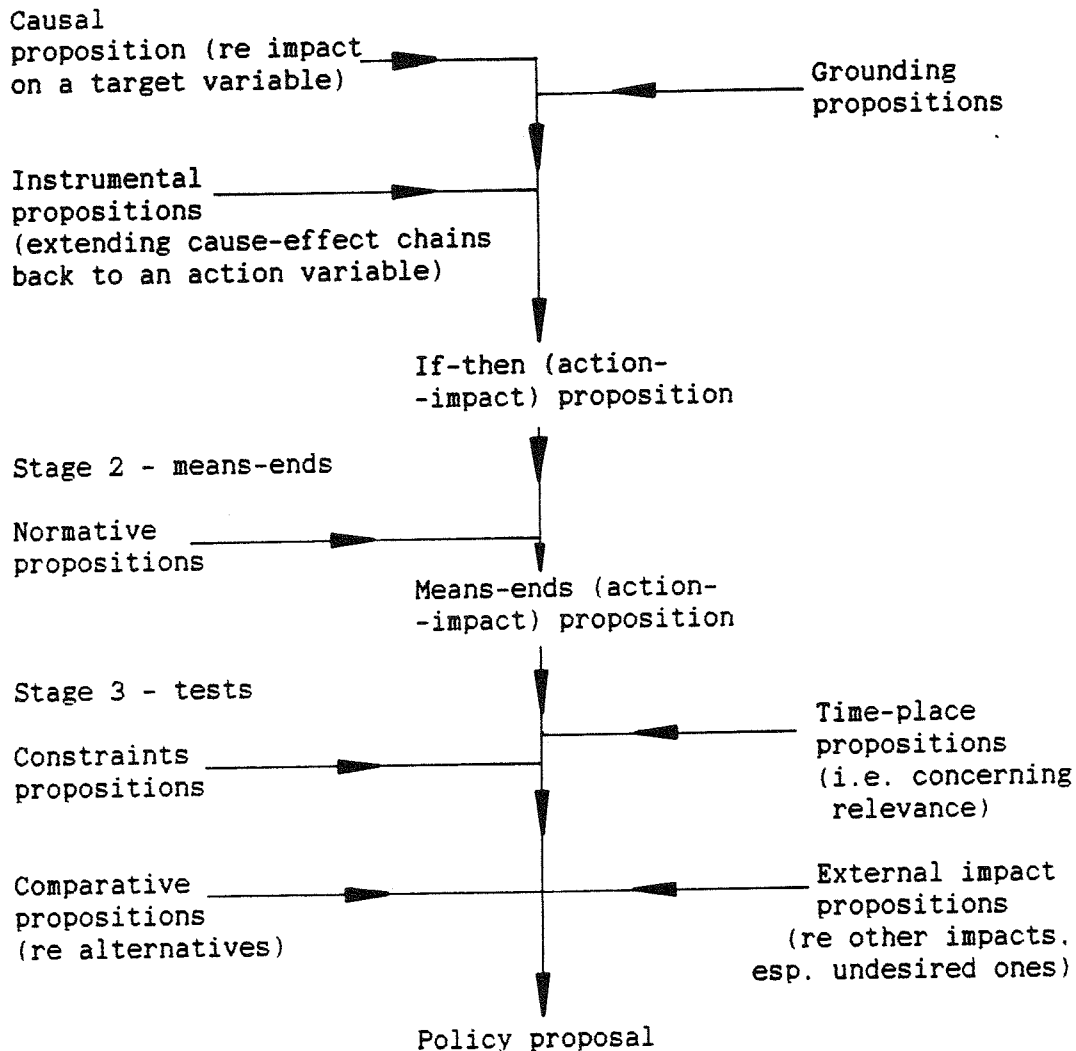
Causal proposition (re impact on a target variable)

Grounding propositions

Instrumental propositions (extending cause-effect chains back to an action variable)

If-then (action-impact) proposition

Stage 2 - means-ends

Normative propositions

Means-ends (action-impact) proposition

Stage 3 - tests

Time-place propositions (i.e. concerning relevance)

Constraints propositions

Comparative propositions (re alternatives)

External impact propositions (re other impacts. esp. undesired ones)

Policy proposal